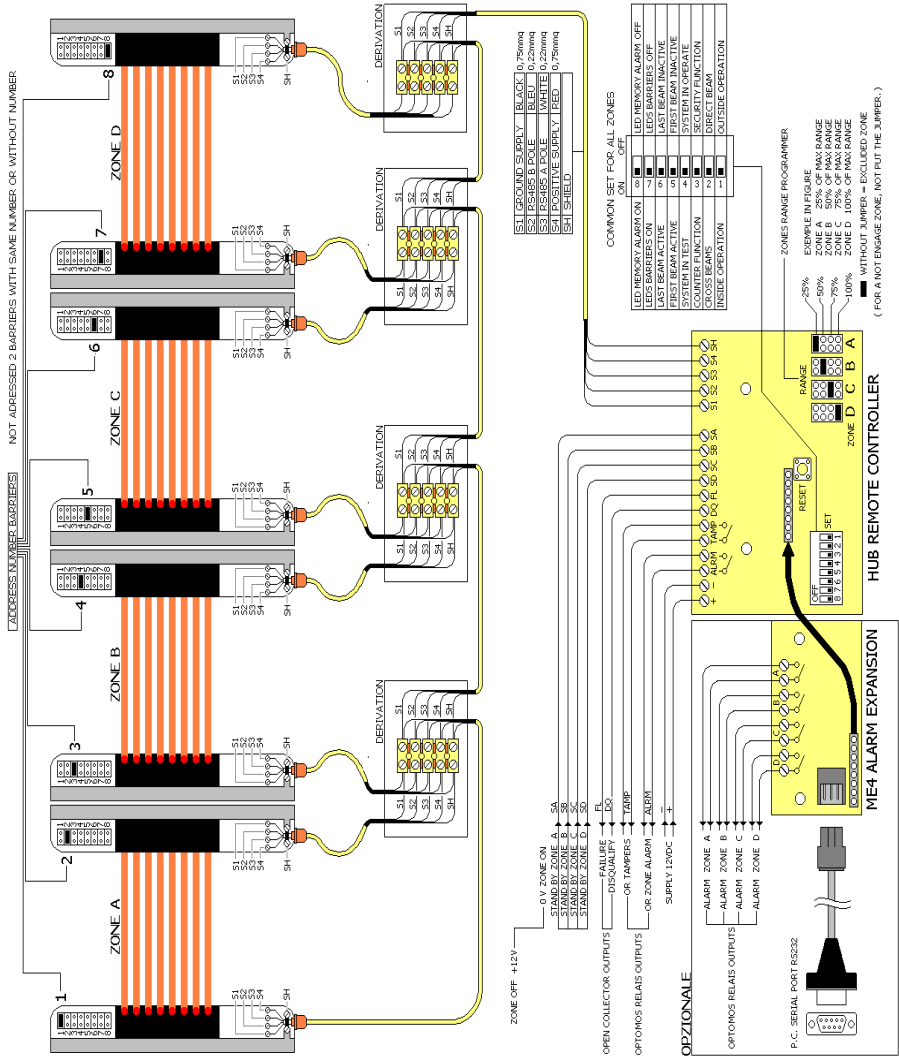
ADDRESS NUMBER BARRIERS
NOT ADRESSED 2 BARRIERS WITH SAME NUMBER OR WITHOUT NUMBER

1 2 3 4 5 6 7 8

ZONE A
ZONE B
ZONE C
ZONE D

S1 S2 S3 S4 SH

DERIVATION
DERIVATION
DERIVATION
DERIVATION
DERIVATION

S1 S2 S3 S4 SH

| S1 | GROUND SUPPLY | BLACK | 0,75mmq |
|---|---|---|---|
| S2 | RS485 B POLE | BLEU | 0,22mmq |
| S3 | RS485 A POLE | WHITE | 0,22mmq |
| S4 | POSITIVE SUPPLY | RED | 0,75mmq |
| SH | SHIELD | | |

COMMON SET FOR ALL ZONES
ON OFF

| LED MEMORY ALARM ON | 8 | LED MEMORY ALARM OFF |
|---|---|---|
| LEDS BARRIERS ON | 7 | LEDS BARRIERS OFF |
| LAST BEAM ACTIVE | 6 | LAST BEAM INACTIVE |
| FIRST BEAM ACTIVE | 5 | FIRST BEAM INACTIVE |
| SYSTEM IN TEST | 4 | SYSTEM IN OPERATE |
| COUNTER FUNCTION | 3 | SECURITY FUNCTION |
| CROSS BEAMS | 2 | DIRECT BEAM |
| INSIDE OPERATION | 1 | OUTSIDE OPERATION |

ZONES RANGE PROGRAMMER
EXEMPLE IN FIGURE
ZONE A 25% OF MAX RANGE
ZONE B 50% OF MAX RANGE
ZONE C 75% OF MAX RANGE
ZONE D 100% OF MAX RANGE
■ WITHOUT JUMPER = EXCLUDED ZONE
( FOR A NOT ENGAGE ZONE, NOT PUT THE JUMPER. )

25% 50% 75% 100%
RANGE
A B C D
ZONE

S1 S2 S3 S4 SH
SA SB SC SD FL DQ TAMP ALARM − +
RESET
OFF
8 7 6 5 4 3 2 1 SET

HUB REMOTE CONTROLLER

ZONE OFF +12V
0 V ZONE ON
STAND BY ZONE A SA
STAND BY ZONE B SB
STAND BY ZONE C SC
STAND BY ZONE D SD
OPEN COLLECTOR OUTPUTS
FAILURE FL
DISQUALIFY DQ
OPTOMOS RELAIS OUTPUTS
OR TAMPERS TAMP
OR ZONE ALARM ALRM
SUPPLY 12VDC − +

OPZIONALE
ALARM ZONE A
ALARM ZONE B
ALARM ZONE C
ALARM ZONE D
OPTOMOS RELAIS OUTPUTS
A B C D
ME4 ALARM EXPANSION
P.C. SERIAL PORT RS232